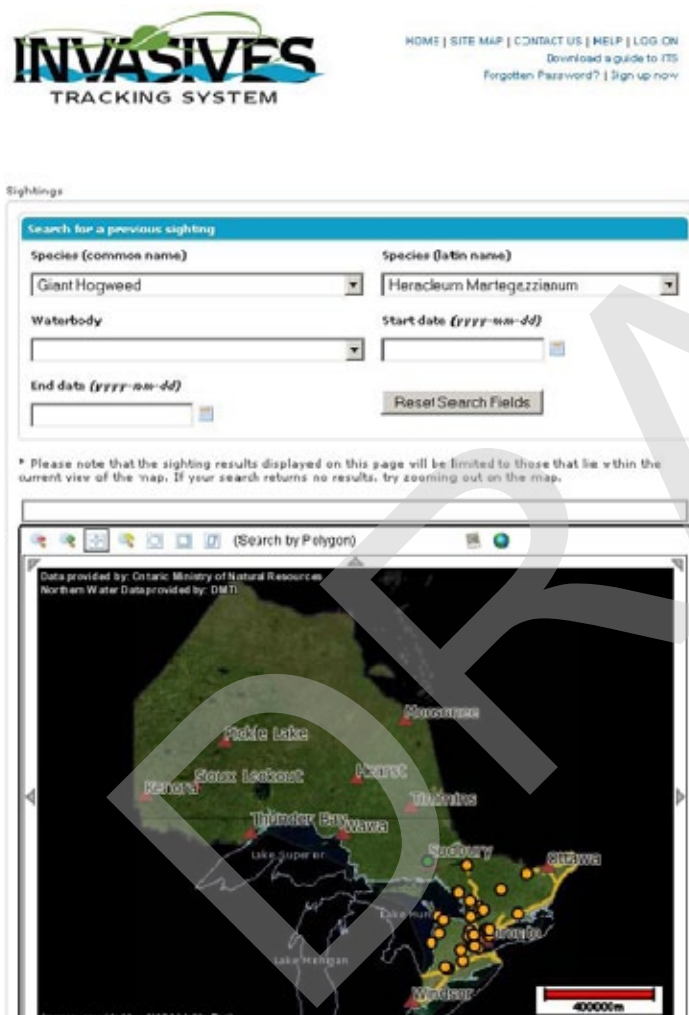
INVASIVES
TRACKING SYSTEM

HOME | SITE MAP | CONTACT US | HELP | LOG ON
Download a guide to ITS
Forgotten Password? | Sign up now

Sightings

Search for a previous sighting

Species (common name)
Giant Hogweed

Species (latin name)
Heracleum Mantegazzianum

Waterbody

Start date (yyyy-mm-dd)

End date (yyyy-mm-dd)

Reset Search Fields

* Please note that the sighting results displayed on this page will be limited to those that lie within the current view of the map. If your search returns no results, try zooming out on the map.

(Search by Polygon)

Data provided by: Ontario Ministry of Natural Resources
Northern Water Data provided by: DMTI

Moosonee
Pickle Lake
Sioux Lookout
Hearst
Kenora
Timmins
Thunder Bay
Wawa
Lake Superior
Sudbury
Ottawa
Lake Huron
Toronto
Lake Michigan
Windsor
400000m

DRAFT